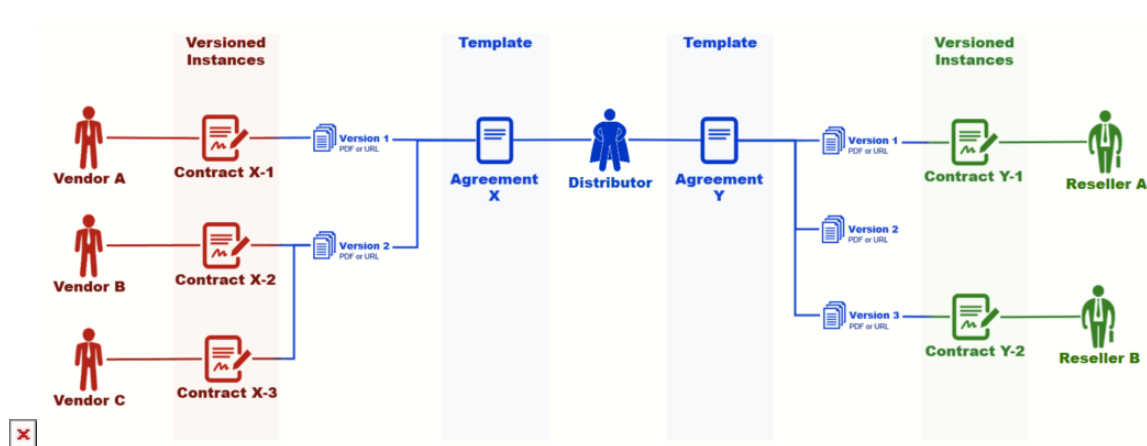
Versioned Instances

Template

Template

Versioned Instances

Vendor A

Contract X-1

Version 1
PDF or URL

Agreement X

Distributor

Agreement Y

Version 1
PDF or URL

Contract Y-1

Reseller A

Vendor B

Contract X-2

Version 2
PDF or URL

Version 2
PDF or URL

Vendor C

Contract X-3

Version 3
PDF or URL

Contract Y-2

Reseller B